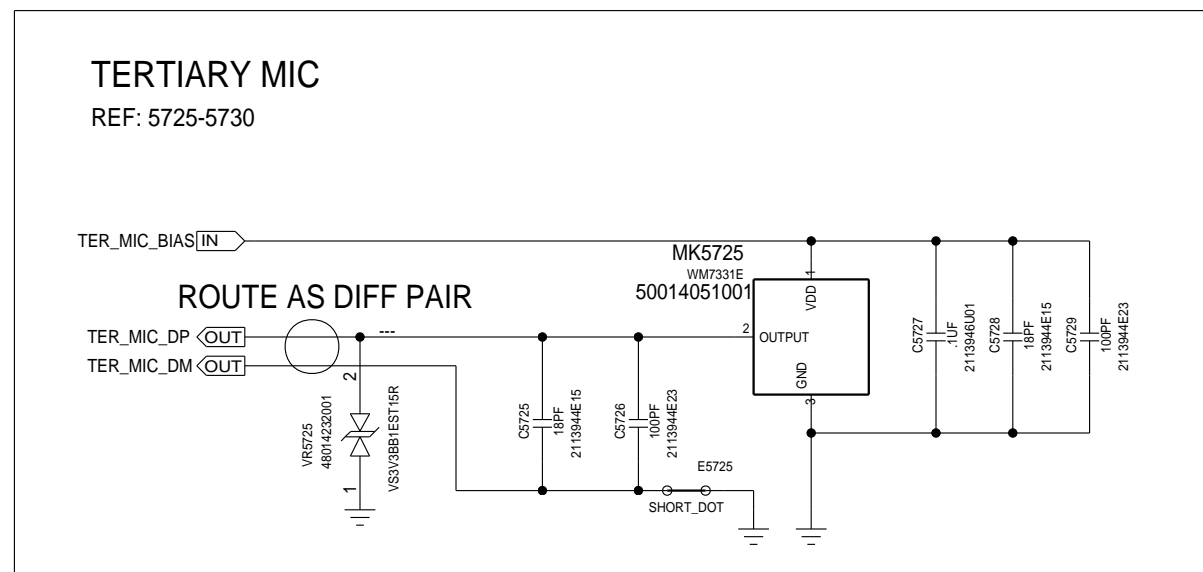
TERTIARY MIC
REF: 5725-5730

TER_MIC_BIAS IN

MK5725
WM7331E
50014051001

ROUTE AS DIFF PAIR

TER_MIC_DP OUT
TER_MIC_DM OUT

---

2 OUTPUT
1 VDD
GND 3

2
VR5725
48014232001
VS3V3BB1EST15R
1

C5725
18PF
2113944E15

C5726
100PF
2113944E23

E5725
SHORT_DOT

C5727
.1UF
2113946U01

C5728
18PF
2113944E15

C5729
100PF
2113944E23